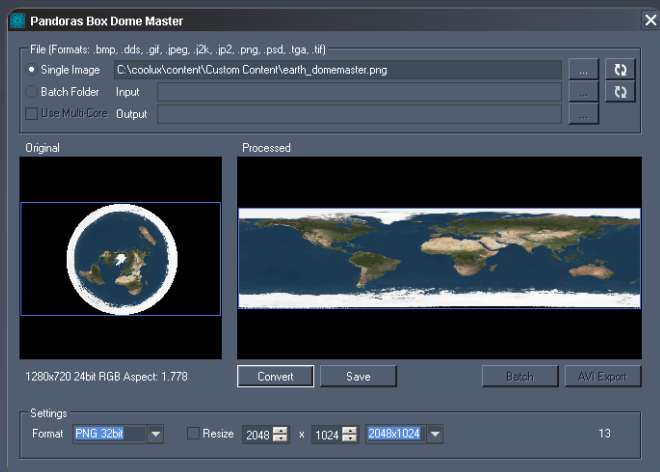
Pandoras Box Dome Master

File (Formats: .bmp, .dds, .gif, .jpeg, .j2k, .jp2, .png, .psd, .tga, .tif)

Single Image C:\coolux\content\Custom Content\earth_domemaster.png ...

Batch Folder Input ...

Use Multi-Core Output ...

Original

Processed

1280x720 24bit RGB Aspect: 1.778

Convert

Save

Batch

AVI Export

Settings

Format PNG 32bit

Resize 2048 x 1024 2048x1024

13